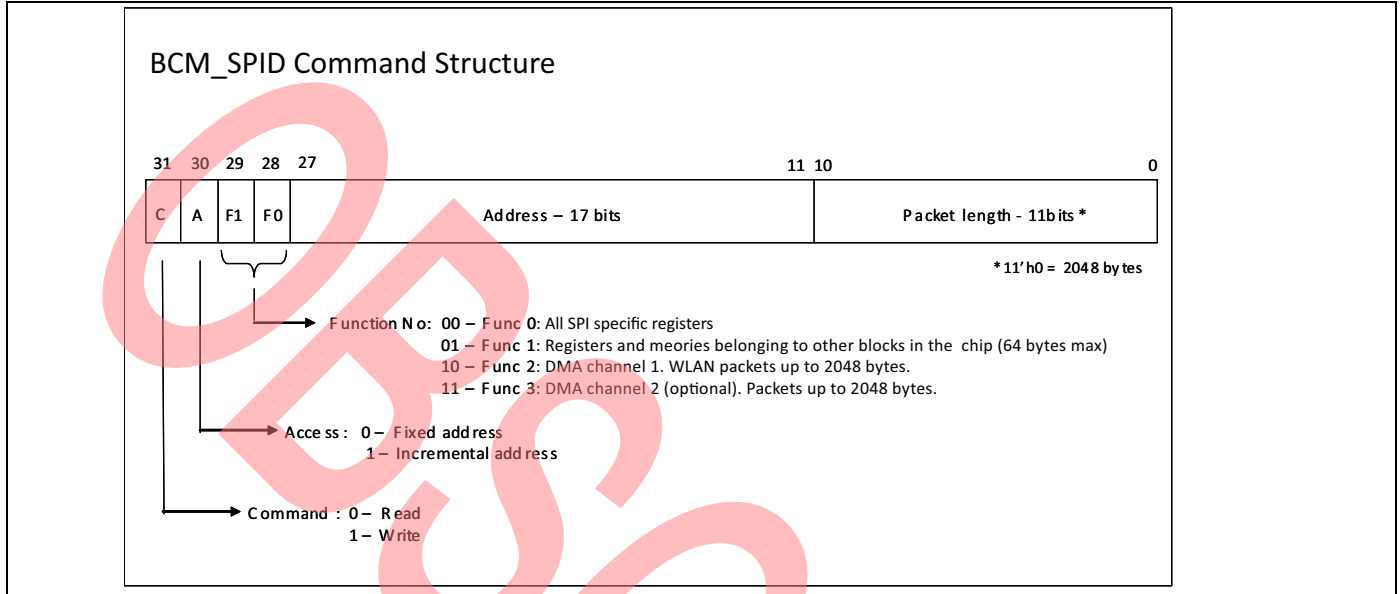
BCM_SPID Command Structure

31 30 29 28 27 11 10 0

| C | A | F1 | F0 | Address – 17 bits | Packet length - 11bits * |
|---|---|---|---|---|---|

* 11'h0 = 2048 bytes

Function No: 00 – Func 0: All SPI specific registers
01 – Func 1: Registers and meories belonging to other blocks in the chip (64 bytes max)
10 – Func 2: DMA channel 1. WLAN packets up to 2048 bytes.
11 – Func 3: DMA channel 2 (optional). Packets up to 2048 bytes.

Access: 0 – Fixed address
1 – Incremental address

Command : 0 – Read
1 – Write